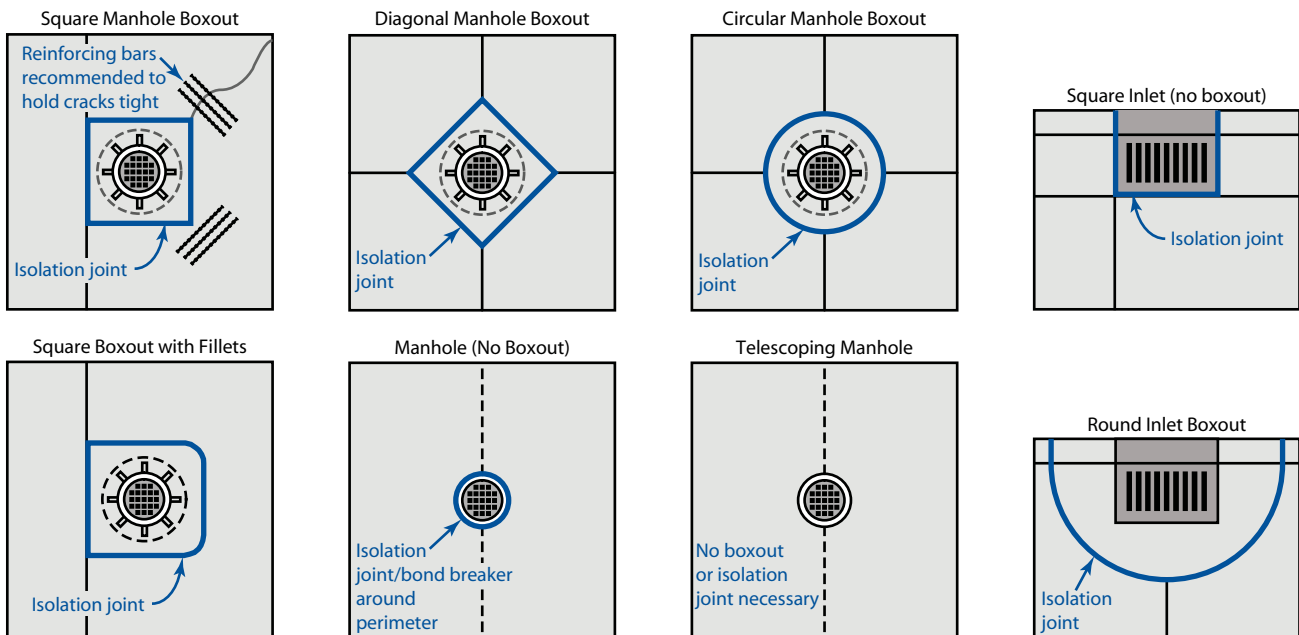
Square Manhole Boxout

Reinforcing bars recommended to hold cracks tight

Isolation joint

Diagonal Manhole Boxout

Isolation joint

Circular Manhole Boxout

Isolation joint

Square Inlet (no boxout)

Isolation joint

Square Boxout with Fillets

Isolation joint

Manhole (No Boxout)

Isolation joint/bond breaker around perimeter

Telescoping Manhole

No boxout or isolation joint necessary

Round Inlet Boxout

Isolation joint